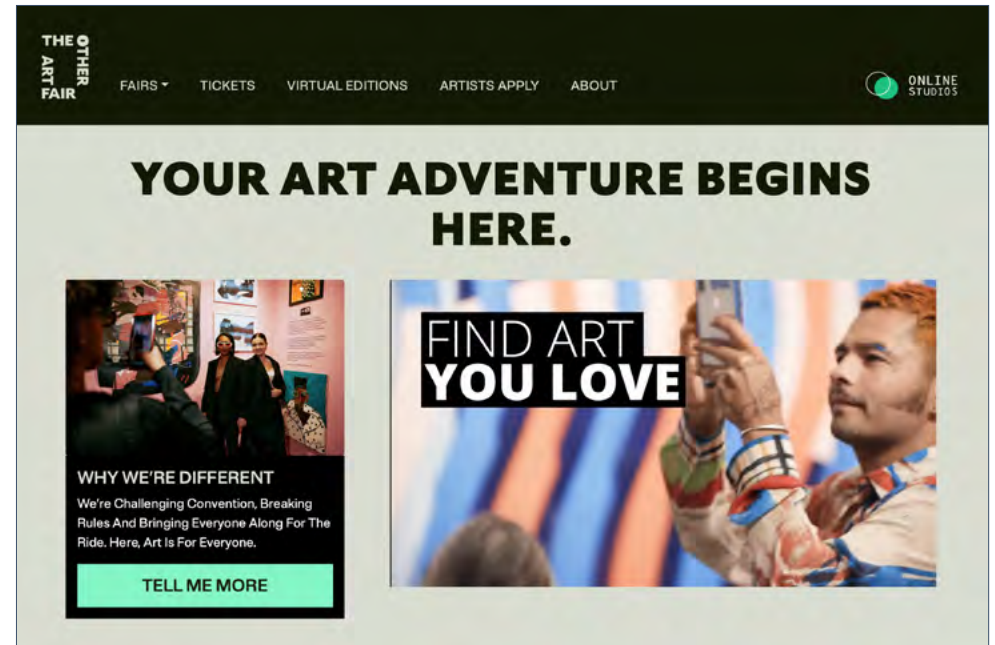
THE OTHER ART FAIR

FAIRS ▾ TICKETS VIRTUAL EDITIONS ARTISTS APPLY ABOUT

ONLINE STUDIOS

YOUR ART ADVENTURE BEGINS HERE.

WHY WE'RE DIFFERENT

We're Challenging Convention, Breaking Rules And Bringing Everyone Along For The Ride. Here, Art Is For Everyone.

TELL ME MORE

FIND ART
YOU LOVE